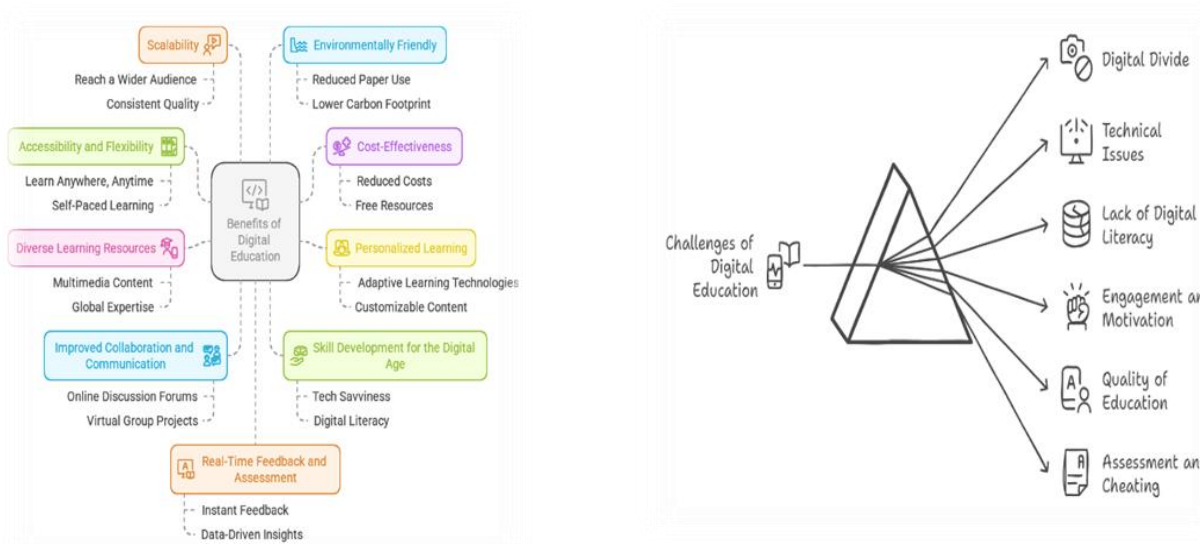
Scalability

Reach a Wider Audience

Consistent Quality

Environmentally Friendly

Reduced Paper Use

Lower Carbon Footprint

Accessibility and Flexibility

Learn Anywhere, Anytime

Self-Paced Learning

Cost-Effectiveness

Reduced Costs

Free Resources

Benefits of Digital Education

Diverse Learning Resources

Multimedia Content

Global Expertise

Personalized Learning

Adaptive Learning Technologies

Customizable Content

Improved Collaboration and Communication

Online Discussion Forums

Virtual Group Projects

Skill Development for the Digital Age

Tech Savviness

Digital Literacy

Real-Time Feedback and Assessment

Instant Feedback

Data-Driven Insights

Challenges of Digital Education

Digital Divide

Technical Issues

Lack of Digital Literacy

Engagement an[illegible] Motivation

Quality of Education

Assessment an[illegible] Cheating